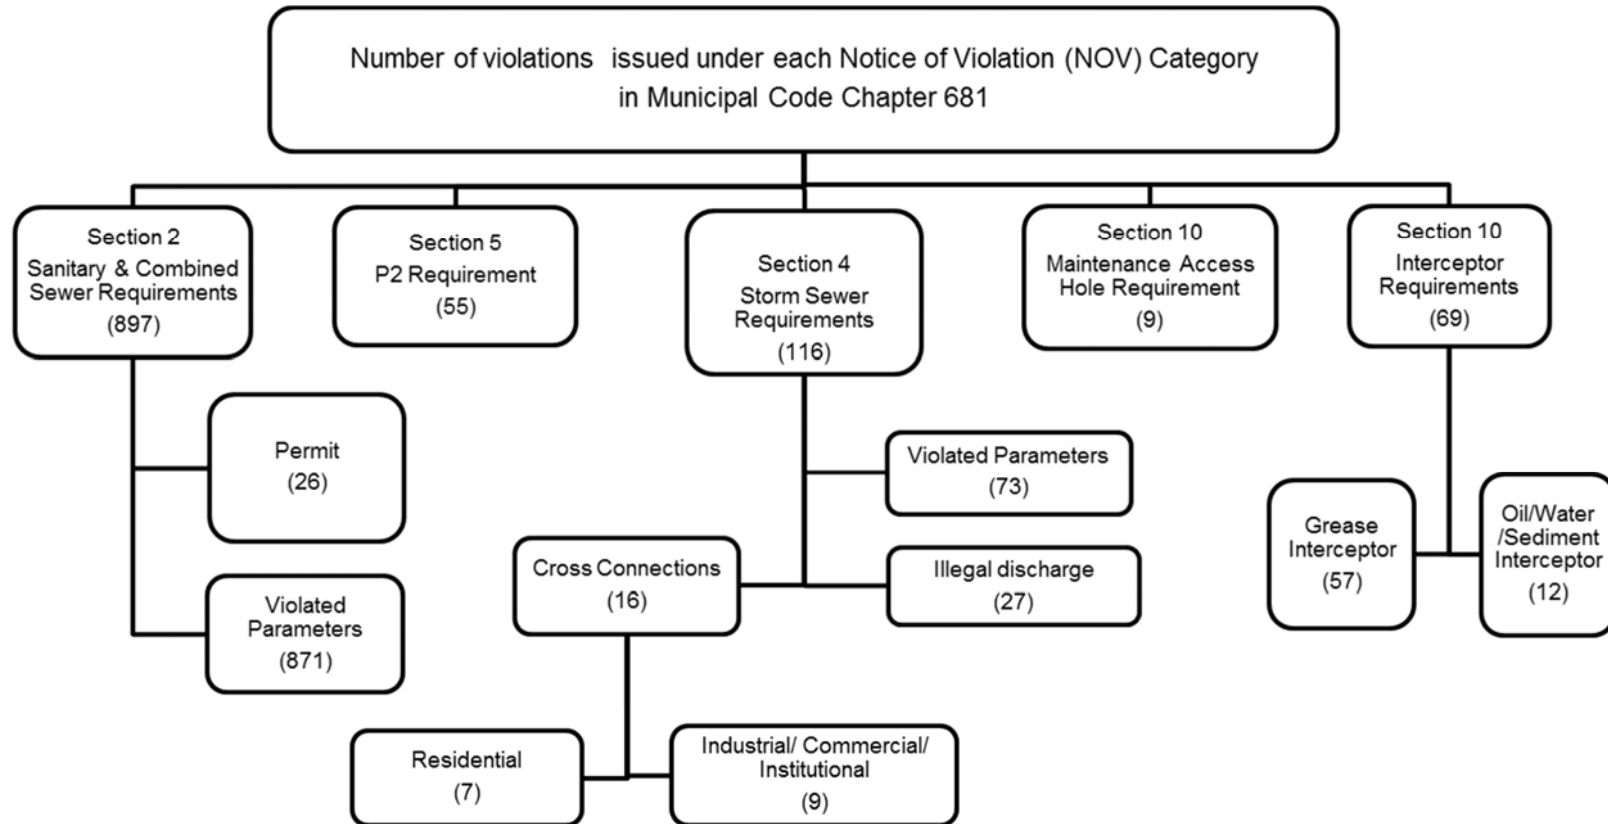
Number of violations issued under each Notice of Violation (NOV) Category in Municipal Code Chapter 681

Section 2
Sanitary & Combined Sewer Requirements
(897)

Section 5
P2 Requirement
(55)

Section 4
Storm Sewer Requirements
(116)

Section 10
Maintenance Access Hole Requirement
(9)

Section 10
Interceptor Requirements
(69)

Permit
(26)

Violated Parameters
(871)

Violated Parameters
(73)

Cross Connections
(16)

Illegal discharge
(27)

Grease Interceptor
(57)

Oil/Water /Sediment Interceptor
(12)

Residential
(7)

Industrial/ Commercial/ Institutional
(9)